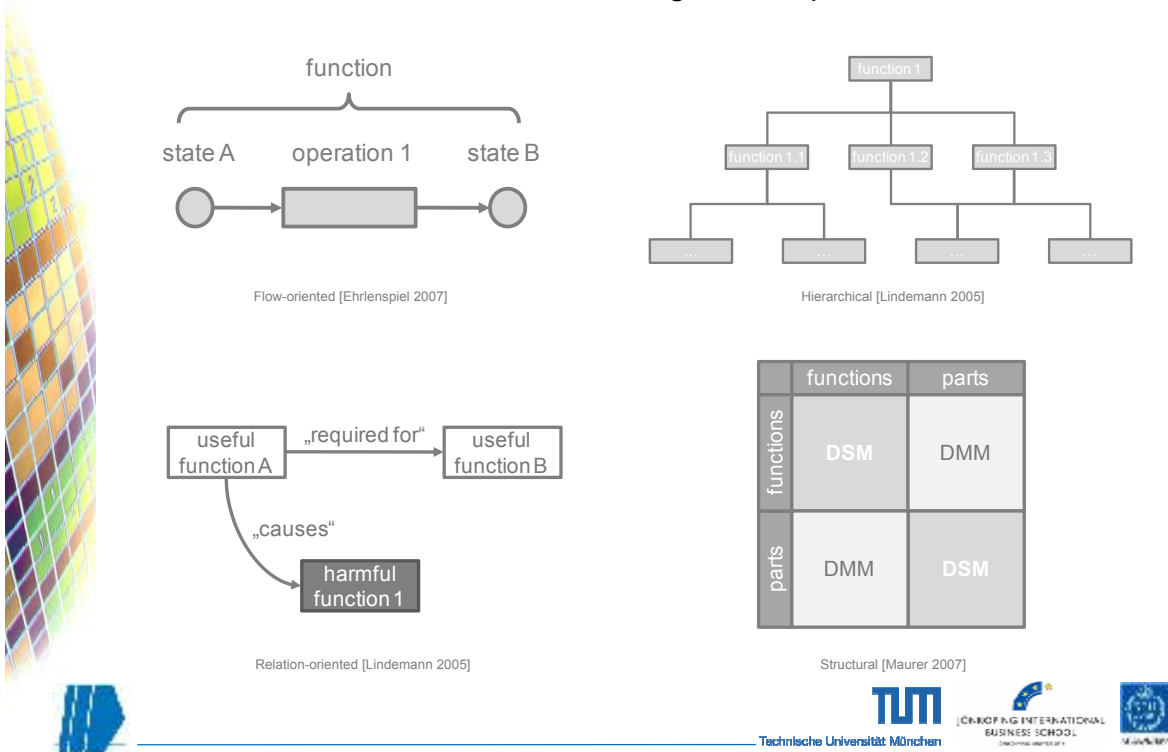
function

state A operation 1 state B

Flow-oriented [Ehrlenspiel 2007]

function 1

function 1.1 function 1.2 function 1.3

... ... ... ...

Hierarchical [Lindemann 2005]

useful function A „required for“ useful function B

„causes“

harmful function 1

Relation-oriented [Lindemann 2005]

| | functions | parts |
|---|---|---|
| functions | DSM | DMM |
| parts | DMM | DSM |

Structural [Maurer 2007]

TUM

Technische Universität München

JÖNKÖPING INTERNATIONAL BUSINESS SCHOOL